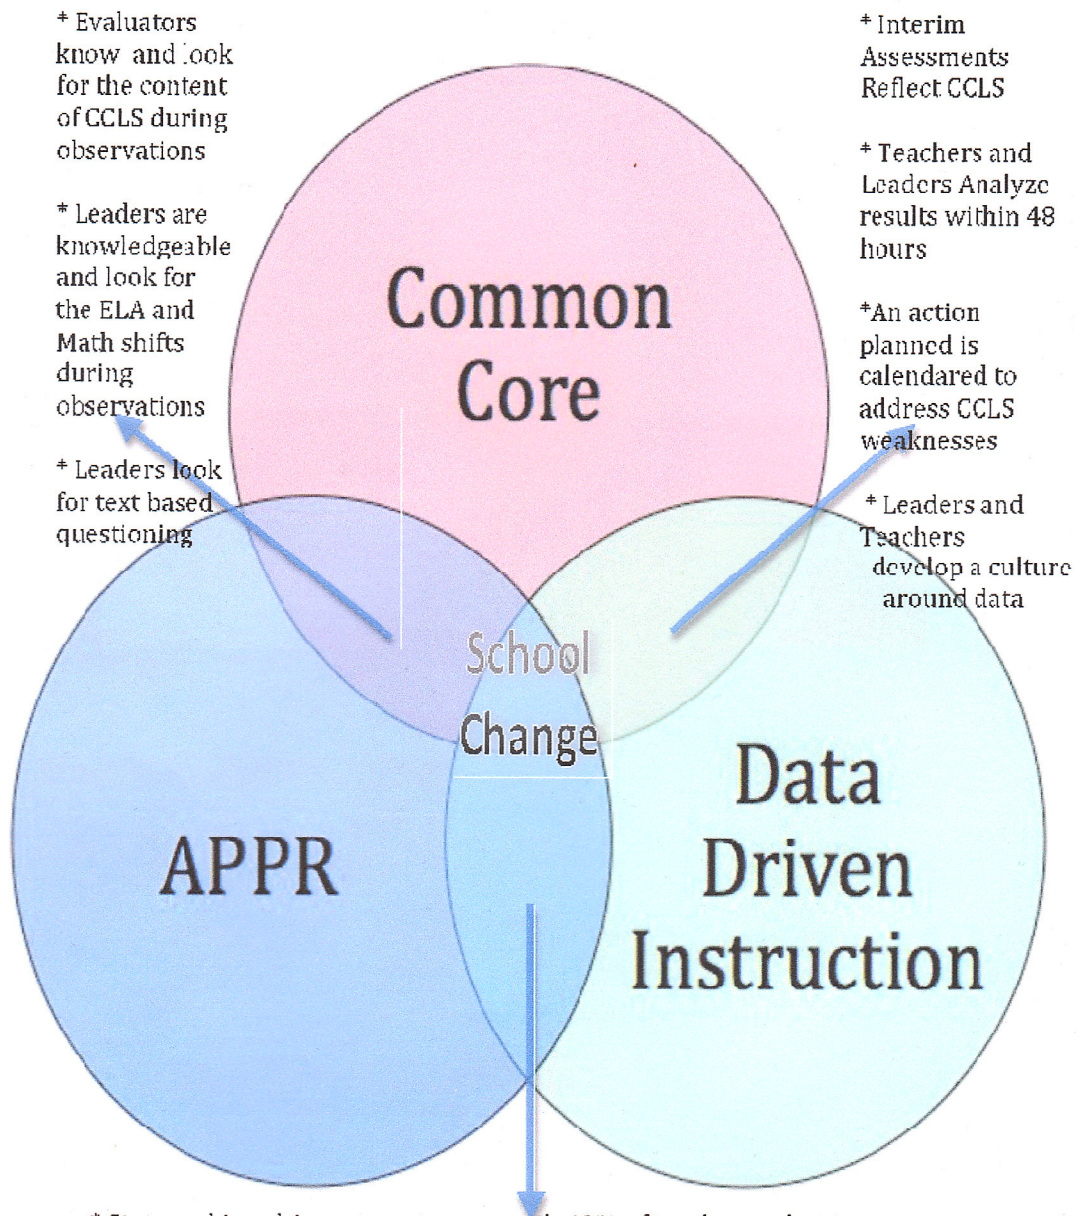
* Evaluators know and look for the content of CCLS during observations

* Leaders are knowledgeable and look for the ELA and Math shifts during observations

* Leaders look for text based questioning

* Interim Assessments Reflect CCLS

* Teachers and Leaders Analyze results within 48 hours

*An action planned is calendared to address CCLS weaknesses

* Leaders and Teachers develop a culture around data

Common Core

School Change

APPR

Data Driven Instruction

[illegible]